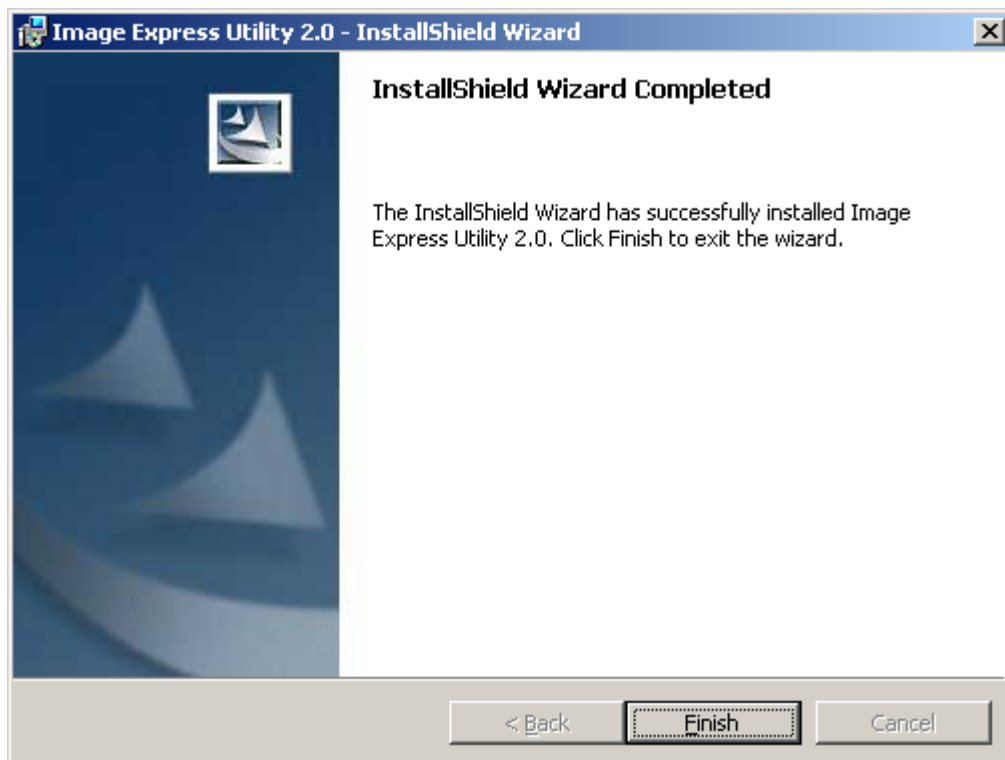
Image Express Utility 2.0 - InstallShield Wizard

InstallShield Wizard Completed

The InstallShield Wizard has successfully installed Image Express Utility 2.0. Click Finish to exit the wizard.

< Back

Finish

Cancel